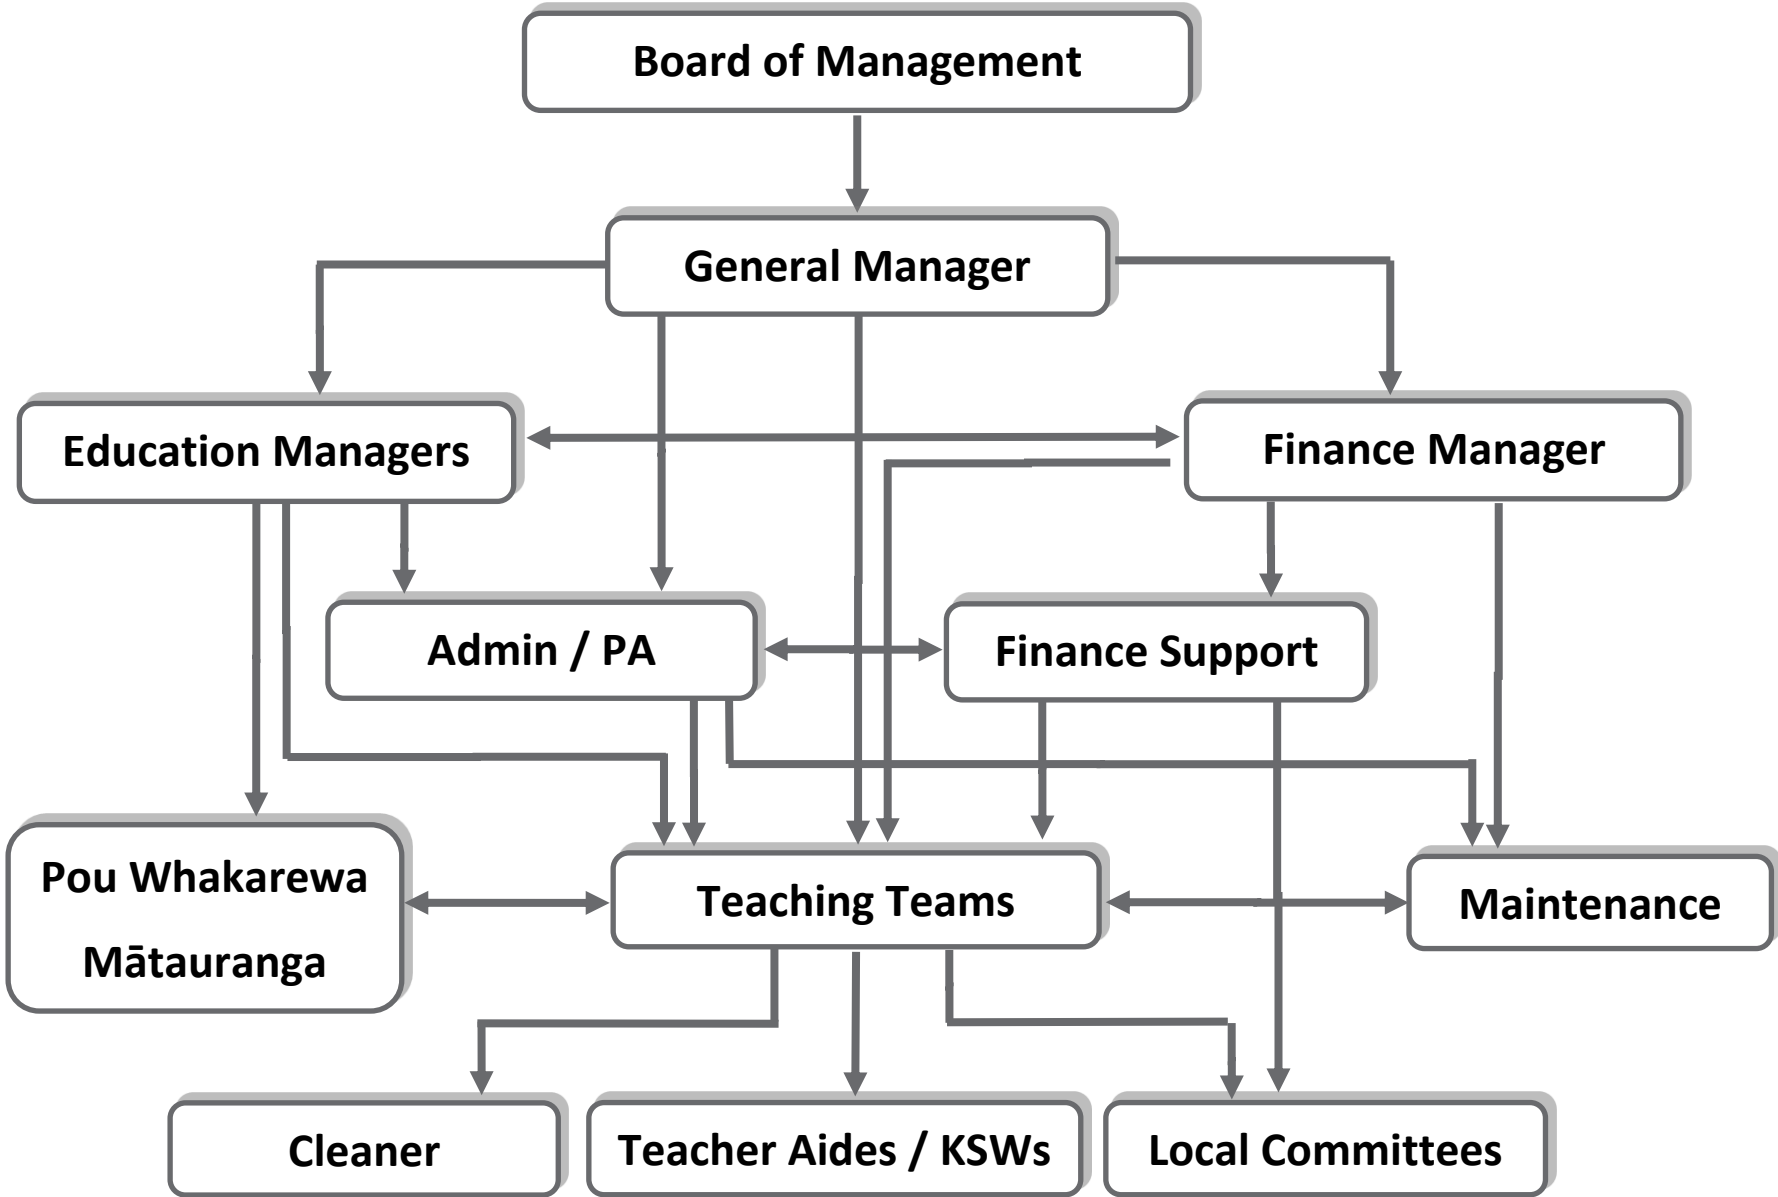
Board of Management

General Manager

Education Managers

Finance Manager

Admin / PA

Finance Support

Pou Whakarewa Mātauranga

Teaching Teams

Maintenance

Cleaner

Teacher Aides / KSWs

Local Committees